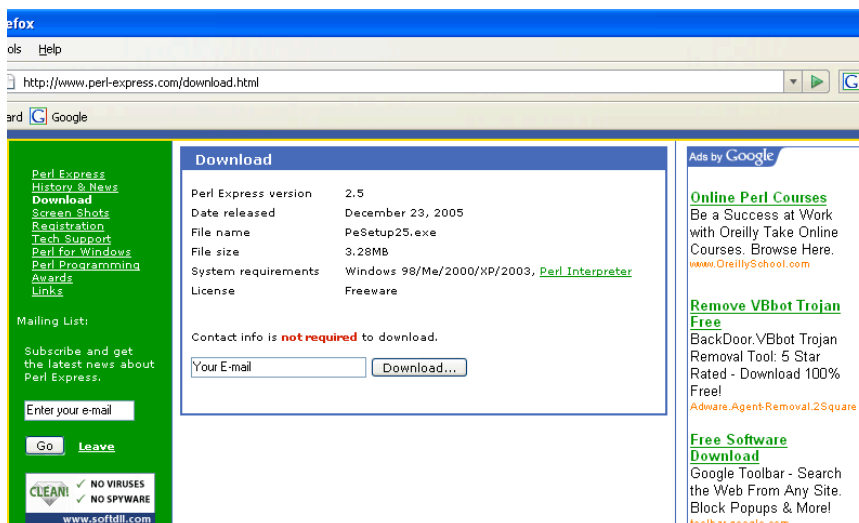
efox

ols Help

http://www.perl-express.com/download.html

ard Google

Perl Express
History & News
Download
Screen Shots
Registration
Tech Support
Perl for Windows
Perl Programming
Awards
Links

Mailing List:

Subscribe and get the latest news about Perl Express.

Enter your e-mail

Go Leave

CLEAN! ✓ NO VIRUSES ✓ NO SPYWARE
www.softdll.com

Download

| | |
|---|---|
| Perl Express version | 2.5 |
| Date released | December 23, 2005 |
| File name | PeSetup25.exe |
| File size | 3.28MB |
| System requirements | Windows 98/Me/2000/XP/2003, Perl Interpreter |
| License | Freeware |

Contact info is not required to download.

Your E-mail Download...

Ads by Google

Online Perl Courses
Be a Success at Work with Oreilly Take Online Courses. Browse Here.
www.OreillySchool.com

Remove VBbot Trojan Free
BackDoor.VBbot Trojan Removal Tool: 5 Star Rated - Download 100% Free!
Adware.Agent-Removal.2Square

Free Software Download
Google Toolbar - Search the Web From Any Site. Block Popups & More!
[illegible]